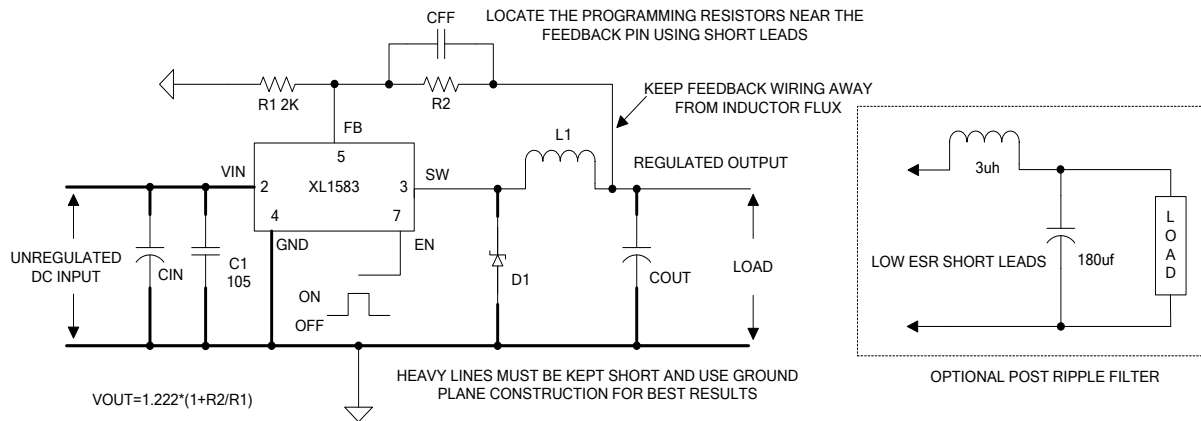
CFF

LOCATE THE PROGRAMMING RESISTORS NEAR THE FEEDBACK PIN USING SHORT LEADS

R1 2K

R2

KEEP FEEDBACK WIRING AWAY FROM INDUCTOR FLUX

FB

5

L1

VIN

2

XL1583

3

SW

REGULATED OUTPUT

4

7

GND

EN

UNREGULATED DC INPUT

CIN

C1
105

ON

OFF

D1

COUT

LOAD

3uh

LOW ESR SHORT LEADS

180uf

L
O
A
D

HEAVY LINES MUST BE KEPT SHORT AND USE GROUND PLANE CONSTRUCTION FOR BEST RESULTS

VOUT=1.222*(1+R2/R1)

OPTIONAL POST RIPPLE FILTER